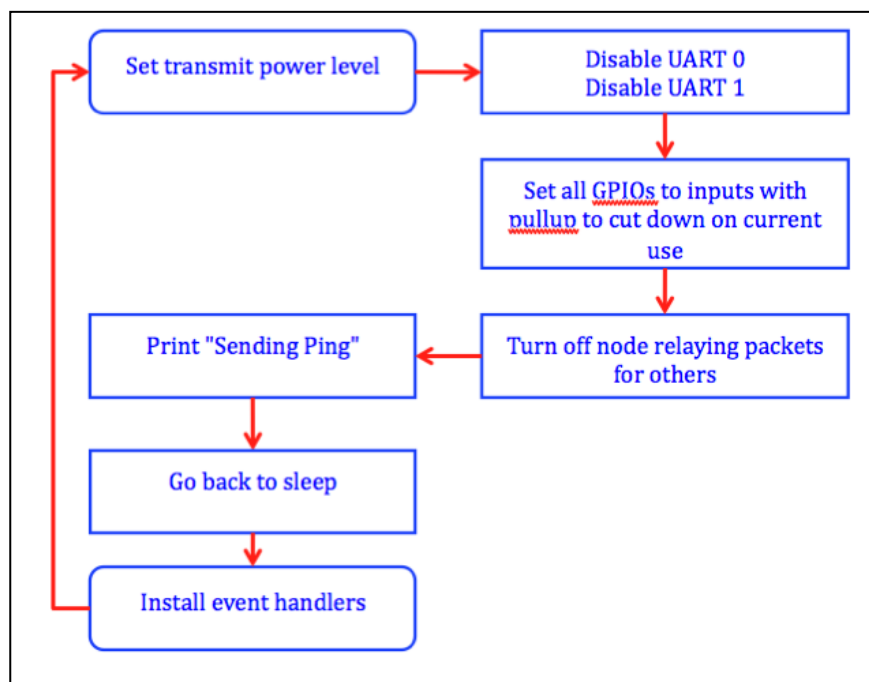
Set transmit power level

Disable UART 0
Disable UART 1

Set all GPIOs to inputs with pullup to cut down on current use

Turn off node relaying packets for others

Print "Sending Ping"

Go back to sleep

Install event handlers